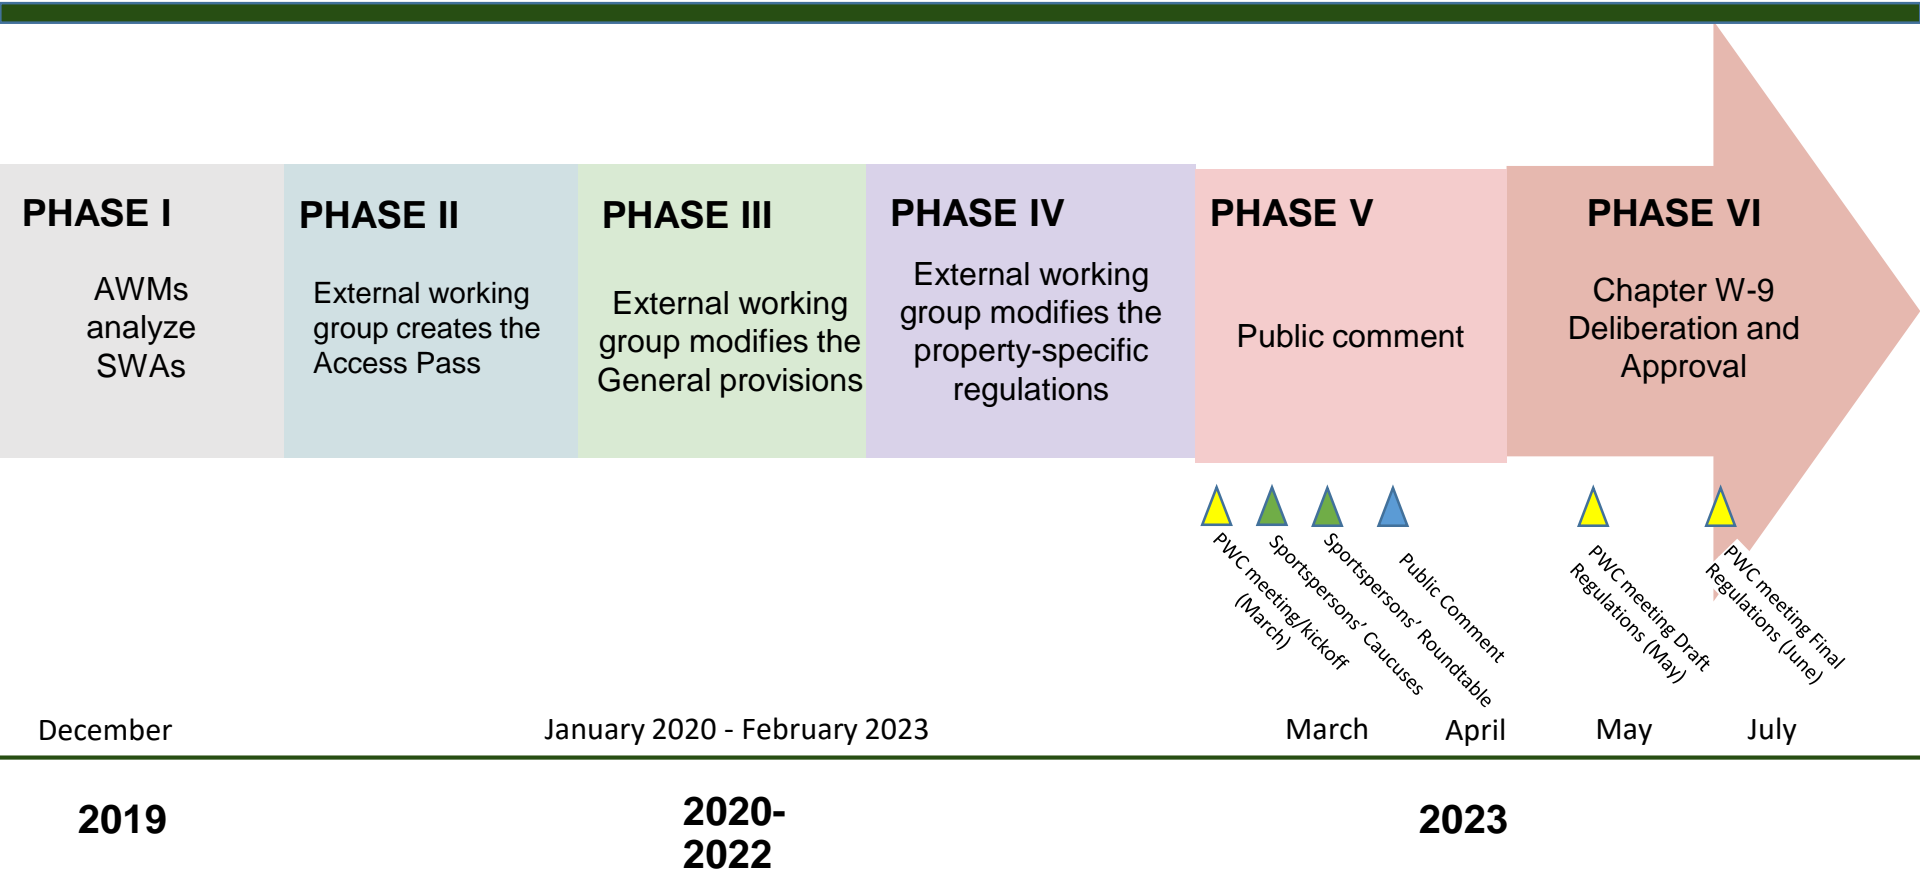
PHASE I

AWMs analyze SWAs

PHASE II

External working group creates the Access Pass

PHASE III

External working group modifies the General provisions

PHASE IV

External working group modifies the property-specific regulations

PHASE V

Public comment

PHASE VI

Chapter W-9 Deliberation and Approval

PWC meeting/kickoff (March)

Sportspersons' Caucuses

Sportspersons' Roundtable

Public Comment

PWC meeting Draft Regulations (May)

PWC meeting Final Regulations (June)

December

January 2020 - February 2023

March

April

May

July

2019

2020-2022

2023